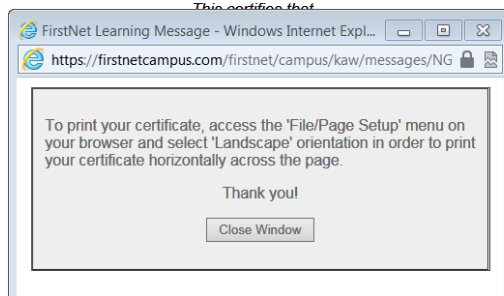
This certifies that

FirstNet Learning Message - Windows Internet Expl...

https://firstnetcampus.com/firstnet/campus/kaw/messages/NG

To print your certificate, access the 'File/Page Setup' menu on your browser and select 'Landscape' orientation in order to print your certificate horizontally across the page.

Thank you!

Close Window